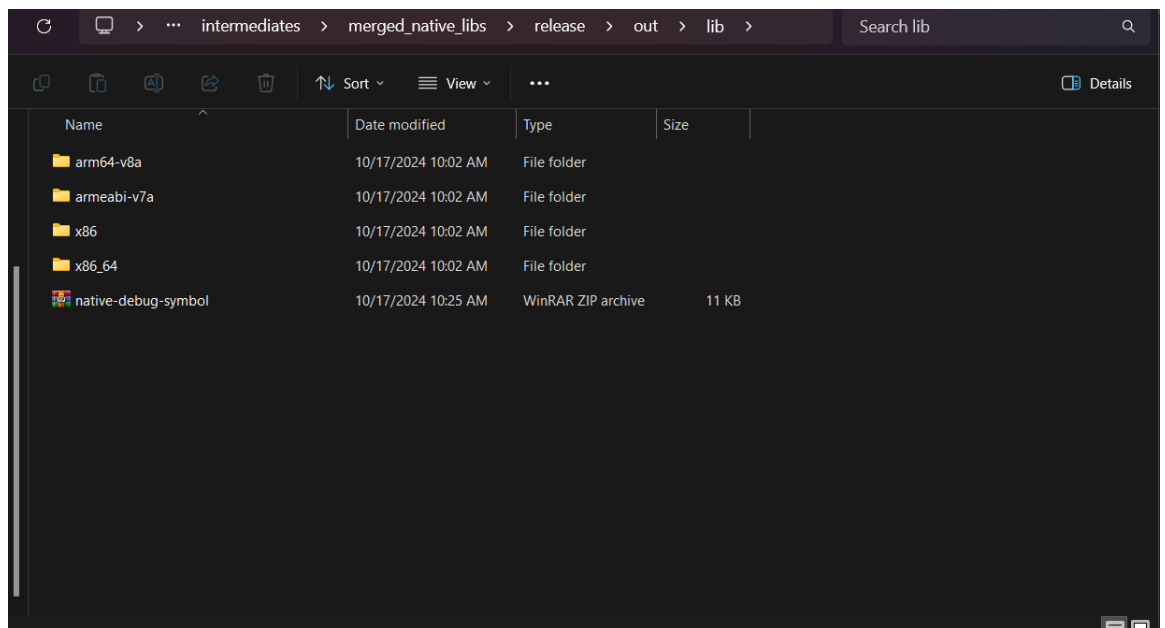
··· > intermediates > merged_native_libs > release > out > lib >

Search lib

Sort View ··· Details

| Name | Date modified | Type | Size |
|---|---|---|---|
| arm64-v8a | 10/17/2024 10:02 AM | File folder | |
| armeabi-v7a | 10/17/2024 10:02 AM | File folder | |
| x86 | 10/17/2024 10:02 AM | File folder | |
| x86_64 | 10/17/2024 10:02 AM | File folder | |
| native-debug-symbol | 10/17/2024 10:25 AM | WinRAR ZIP archive | 11 KB |